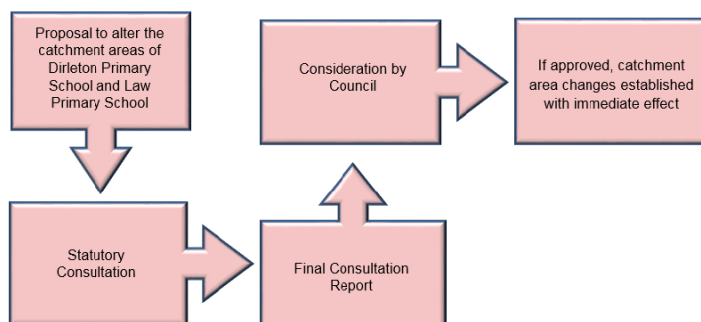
Proposal to alter the catchment areas of Dirleton Primary School and Law Primary School

Statutory Consultation

Final Consultation Report

Consideration by Council

If approved, catchment area changes established with immediate effect